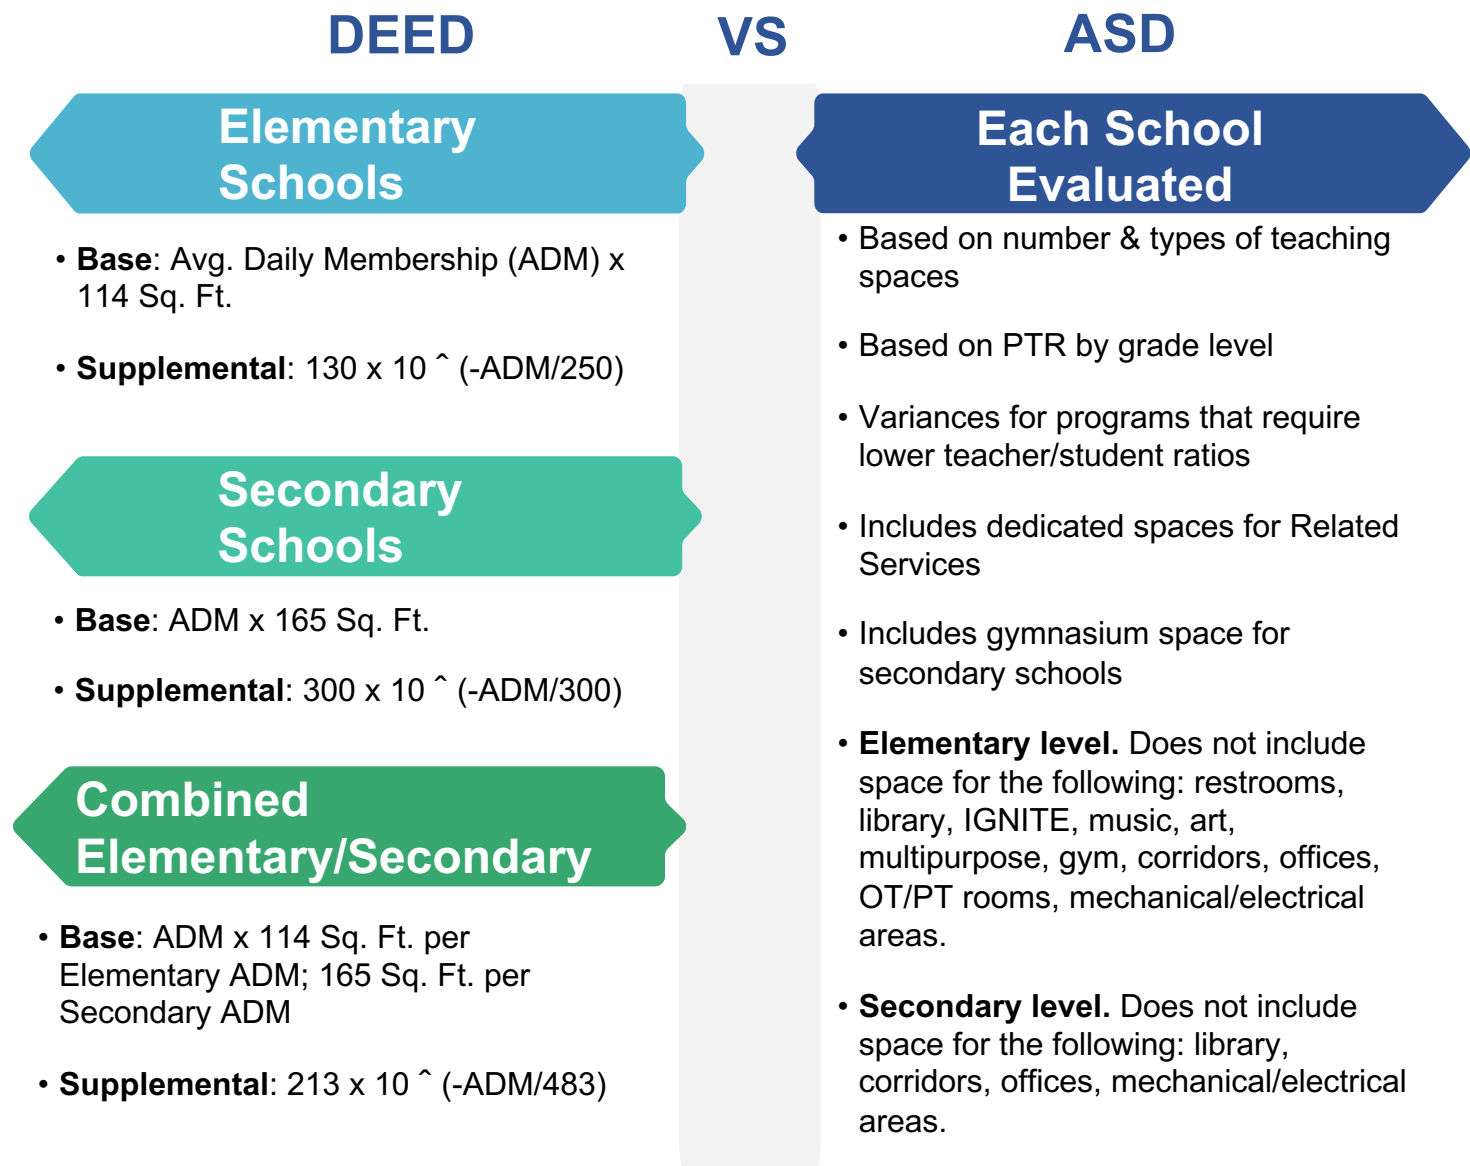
DEED VS ASD

Elementary Schools

• **Base**: Avg. Daily Membership (ADM) x 114 Sq. Ft.

• **Supplemental**: 130 x 10 ˆ (-ADM/250)

Secondary Schools

• **Base**: ADM x 165 Sq. Ft.

• **Supplemental**: 300 x 10 ˆ (-ADM/300)

Combined Elementary/Secondary

• **Base**: ADM x 114 Sq. Ft. per Elementary ADM; 165 Sq. Ft. per Secondary ADM

• **Supplemental**: 213 x 10 ˆ (-ADM/483)

Each School Evaluated

• Based on number & types of teaching spaces

• Based on PTR by grade level

• Variances for programs that require lower teacher/student ratios

• Includes dedicated spaces for Related Services

• Includes gymnasium space for secondary schools

• **Elementary level.** Does not include space for the following: restrooms, library, IGNITE, music, art, multipurpose, gym, corridors, offices, OT/PT rooms, mechanical/electrical areas.

• **Secondary level.** Does not include space for the following: library, corridors, offices, mechanical/electrical areas.